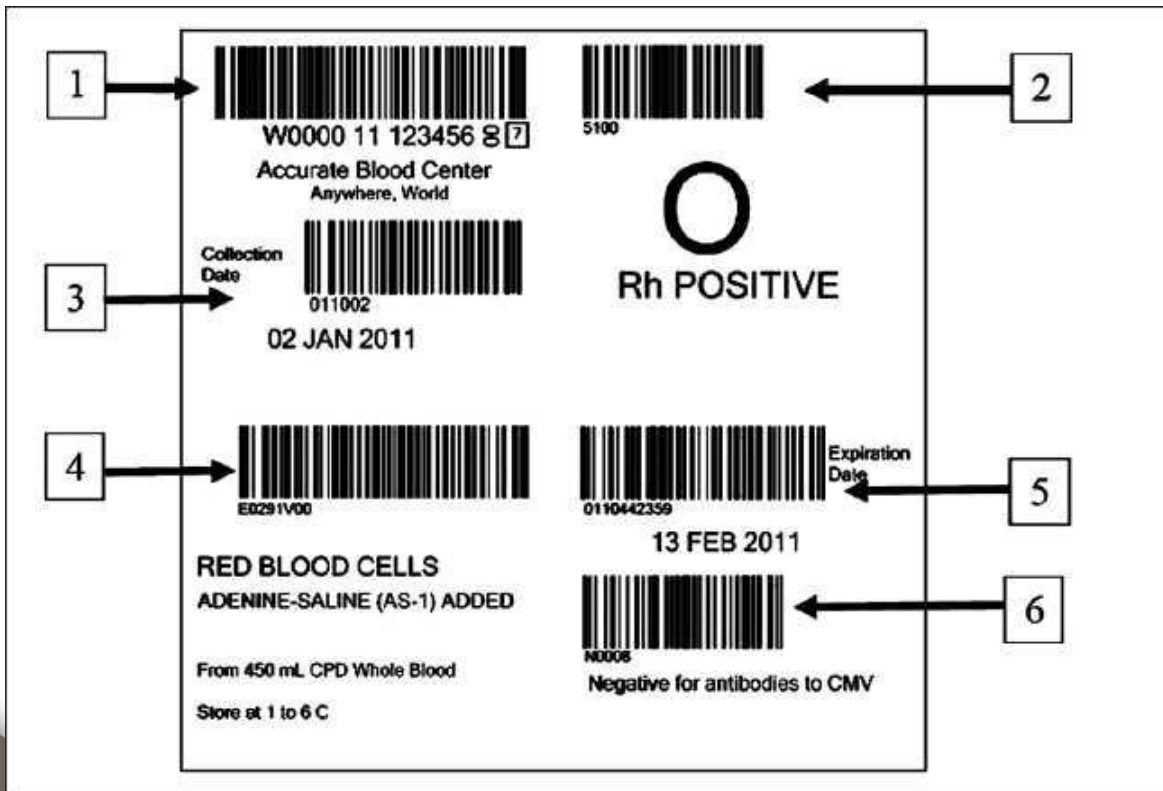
1

W0000 11 123456 8 7

Accurate Blood Center
Anywhere, World

5100

2

O

Rh POSITIVE

Collection Date

3

011002

02 JAN 2011

4

E0291V00

RED BLOOD CELLS
ADENINE-SALINE (AS-1) ADDED

From 450 mL CPD Whole Blood

Store at 1 to 6 C

Expiration Date

5

0110442359

13 FEB 2011

6

N0008

Negative for antibodies to CMV